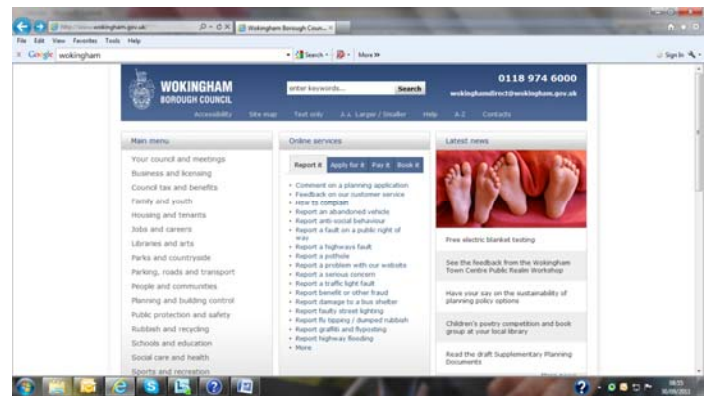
http://www.wokingham.gov.uk/
Wokingham Borough Coun... ×
File Edit View Favorites Tools Help
Google wokingham
Search · More »
Sign In

WOKINGHAM
BOROUGH COUNCIL
enter keywords... Search
0118 974 6000
wokinghamdirect@wokingham.gov.uk
Accessibility Site map Text only A-A Larger / Smaller Help A-Z Contacts

Main menu
Your council and meetings
Business and licensing
Council tax and benefits
Family and youth
Housing and tenants
Jobs and careers
Libraries and arts
Parks and countryside
Parking, roads and transport
People and communities
Planning and building control
Public protection and safety
Rubbish and recycling
Schools and education
Social care and health
Sports and recreation

Online services
Report it Apply for it Pay it Book it
• Comment on a planning application
• Feedback on our customer service
• How to complain
• Report an abandoned vehicle
• Report anti-social behaviour
• Report a fault on a public right of way
• Report a highways fault
• Report a pothole
• Report a problem with our website
• Report a serious concern
• Report a traffic light fault
• Report benefit or other fraud
• Report damage to a bus shelter
• Report faulty street lighting
• Report fly tipping / dumped rubbish
• Report graffiti and flyposting
• Report highway flooding
• More

Latest news
Free electric blanket testing
See the feedback from the Wokingham Town Centre Public Realm Workshop
Have your say on the sustainability of planning policy options
Children's poetry competition and book group at your local library
Read the draft Supplementary Planning Documents
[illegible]